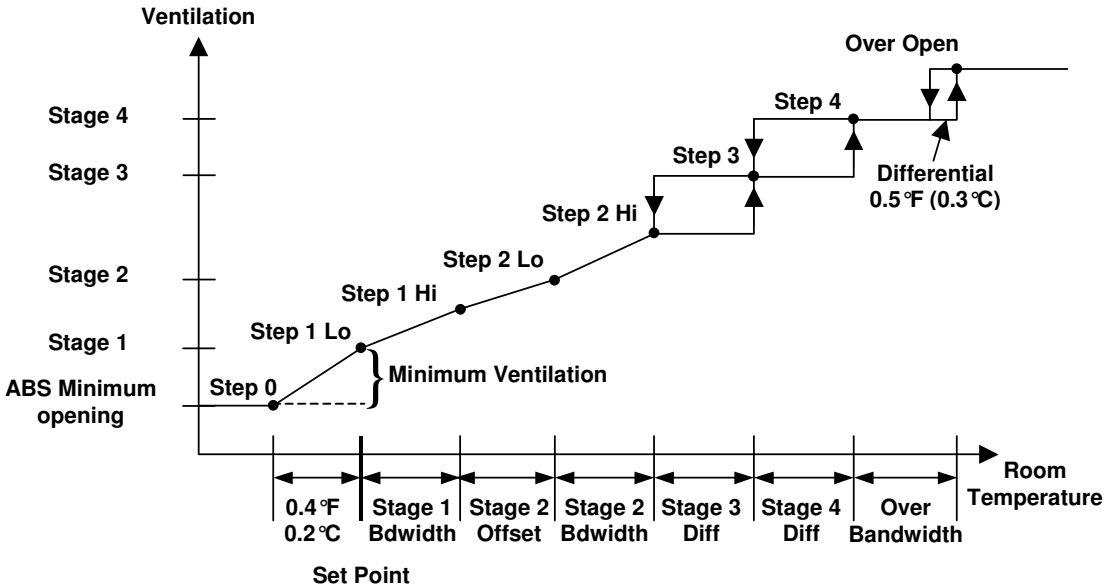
Ventilation

Stage 4

Stage 3

Stage 2

Stage 1

ABS Minimum opening

Over Open

Step 4

Step 3

Differential 0.5°F (0.3°C)

Step 2 Hi

Step 2 Lo

Step 1 Hi

Step 1 Lo

Step 0

Minimum Ventilation

Room Temperature

| 0.4°F 0.2°C | Stage 1 Bdwidth | Stage 2 Offset | Stage 2 Bdwidth | Stage 3 Diff | Stage 4 Diff | Over Bandwidth |
|---|---|---|---|---|---|---|

Set Point